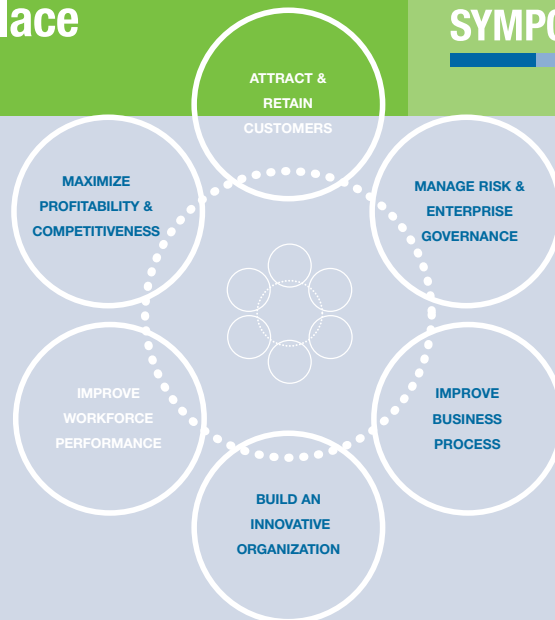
lace

SYMPO

ATTRACT & RETAIN CUSTOMERS

MAXIMIZE PROFITABILITY & COMPETITIVENESS

MANAGE RISK & ENTERPRISE GOVERNANCE

IMPROVE WORKFORCE PERFORMANCE

IMPROVE BUSINESS PROCESS

BUILD AN INNOVATIVE ORGANIZATION